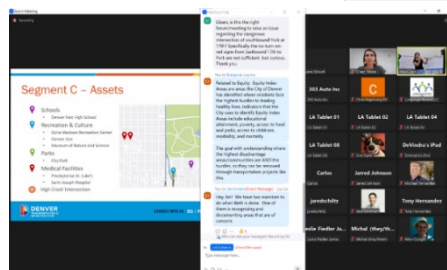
Recording

Segment C – Assets

Schools
Denver Wet High School
Recreation & Culture
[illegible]
Parks
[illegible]
Medical Facilities
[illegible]
High Crash Intersection

DENVER

Eileen, is this the right forum/meeting to raise an issue regarding the dangerous intersection of southbound Federal at 11th? Specifically the no-turn-on-red signs from eastbound 11th to Fork are not sufficient. but curious. Thank you.

Related to Equity: Equity Index Areas are areas the City of Denver has identified where residents face the highest burden to leading healthy lives. Indicators that the City uses to identify Equity Index Areas include educational attainment, proximity to food and parks, access to childcare, mobility, and mortality.

The goal with understanding where the highest disadvantage areas/communities are AND the hurdles so they can be removed through transportation projects like this.

Hey Jen! We have ran exercises to do your both a done. How of them is recognizing and documenting areas that are of concern.

Type message here...

Jonathan Gan
C
203 Auto Tec
LA Tablet 01
LA Tablet 02
LA Tablet 03
LA Tablet 04
LA Tablet 08
Ann Jones
Jarred Johnson
DeVitochc's iPad
Carlos
jaredschitz
Tony Hernandez
Jamie Fiedler Ja...
Michal (they/th...